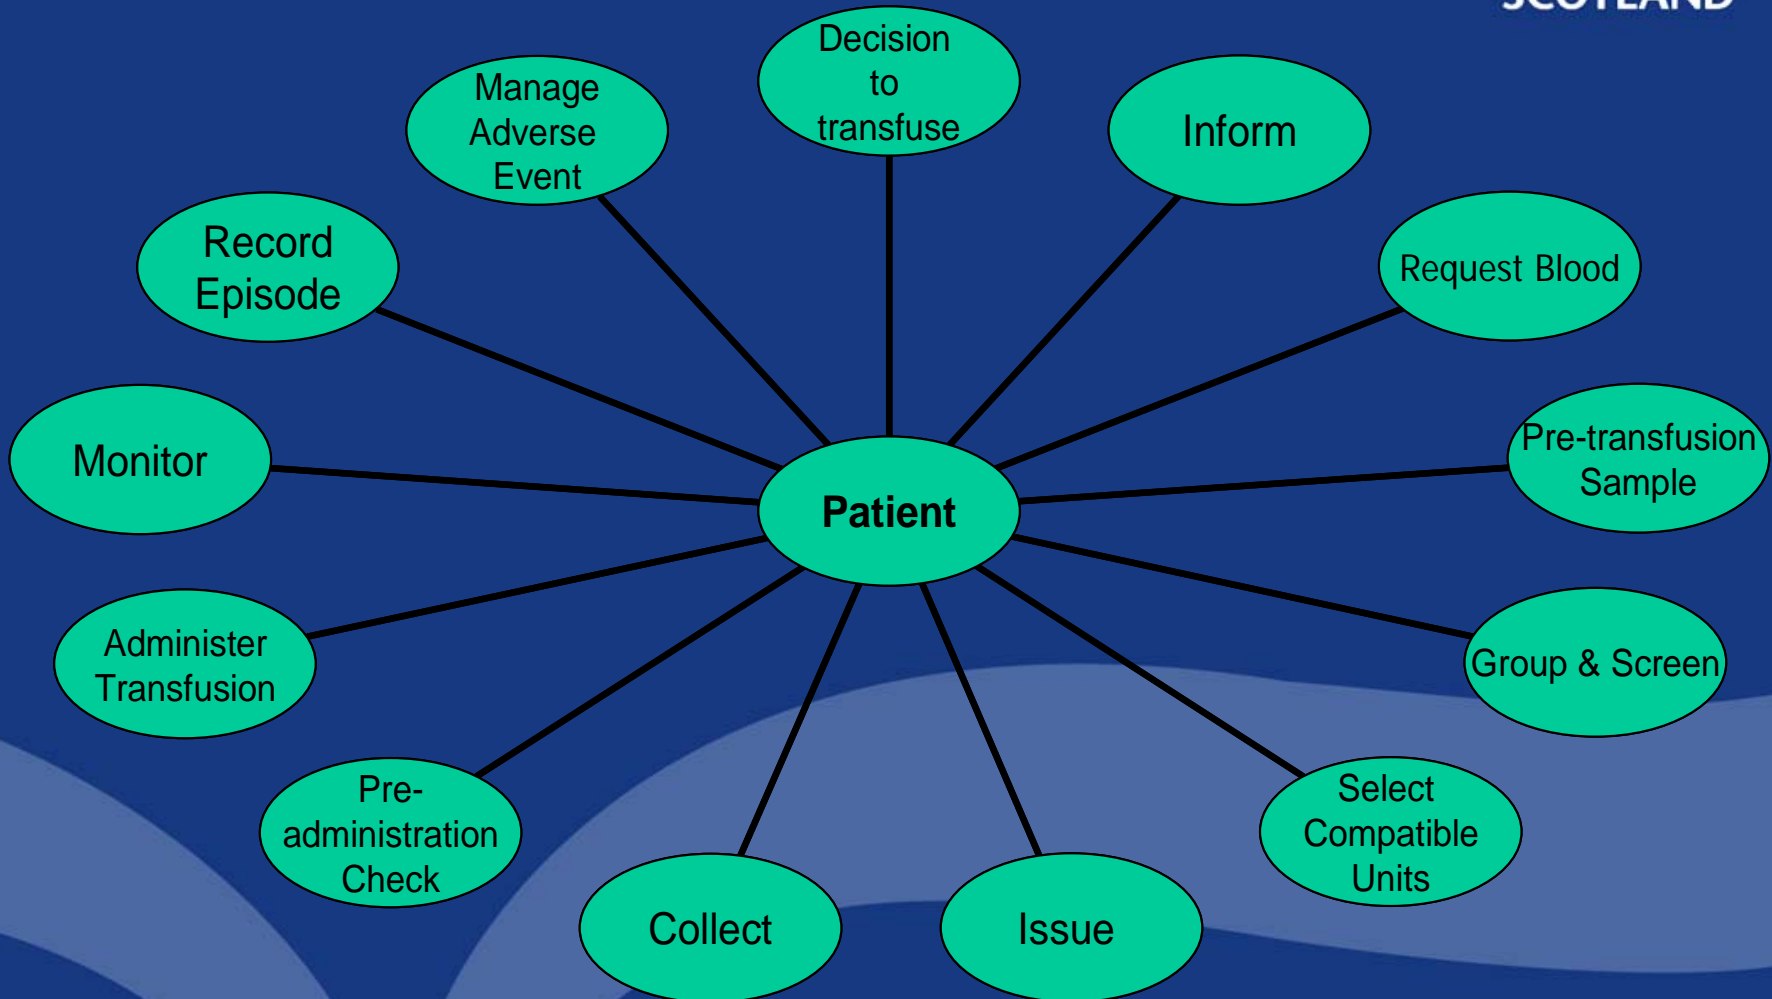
SCOTLAND

Decision to transfuse

Inform

Request Blood

Pre-transfusion Sample

Group & Screen

Select Compatible Units

Issue

Collect

Pre-administration Check

Administer Transfusion

Monitor

Record Episode

Manage Adverse Event

Patient